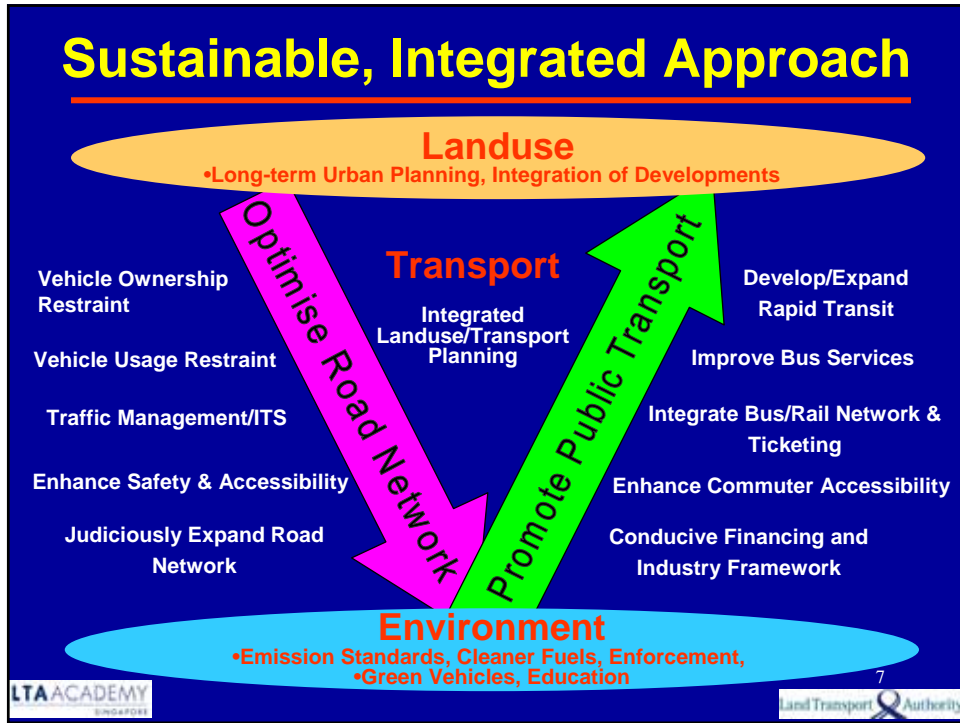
Sustainable, Integrated Approach

Landuse
•Long-term Urban Planning, Integration of Developments

Optimise Road Network

Promote Public Transport

Transport

Integrated Landuse/Transport Planning

Vehicle Ownership Restraint

Vehicle Usage Restraint

Traffic Management/ITS

Enhance Safety & Accessibility

Judiciously Expand Road Network

Develop/Expand Rapid Transit

Improve Bus Services

Integrate Bus/Rail Network & Ticketing

Enhance Commuter Accessibility

Conducive Financing and Industry Framework

Environment
•Emission Standards, Cleaner Fuels, Enforcement,
•Green Vehicles, Education

7

LTA ACADEMY SINGAPORE

Land Transport Authority